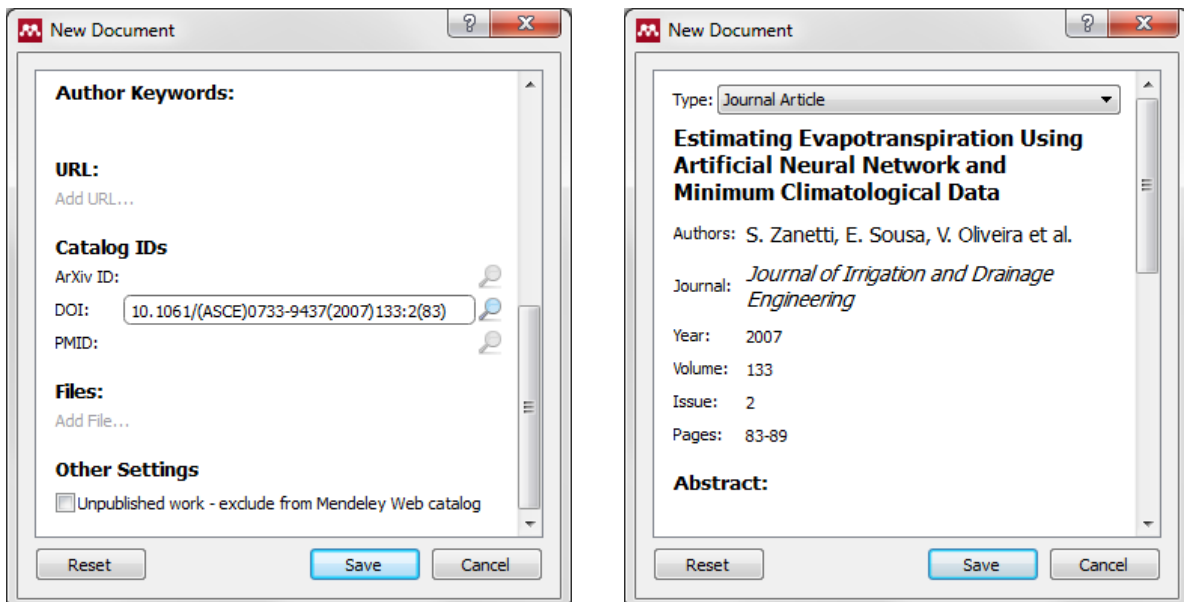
New Document

?

X

Author Keywords:

URL:

Add URL...

Catalog IDs

ArXiv ID:

DOI: 10.1061/(ASCE)0733-9437(2007)133:2(83)

PMID:

Files:

Add File...

Other Settings

Unpublished work - exclude from Mendeley Web catalog

Reset

Save

Cancel

New Document

?

X

Type: Journal Article

Estimating Evapotranspiration Using Artificial Neural Network and Minimum Climatological Data

Authors: S. Zanetti, E. Sousa, V. Oliveira et al.

Journal: Journal of Irrigation and Drainage Engineering

Year: 2007

Volume: 133

Issue: 2

Pages: 83-89

Abstract:

Reset

Save

Cancel